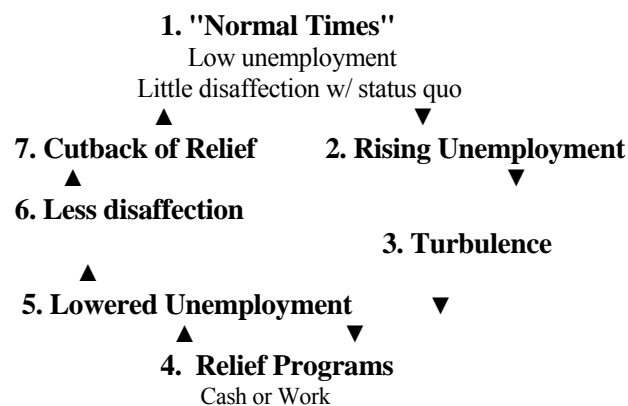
1. "Normal Times"
Low unemployment
Little disaffection w/ status quo

7. Cutback of Relief

2. Rising Unemployment

6. Less disaffection

3. Turbulence

5. Lowered Unemployment

4. Relief Programs
Cash or Work